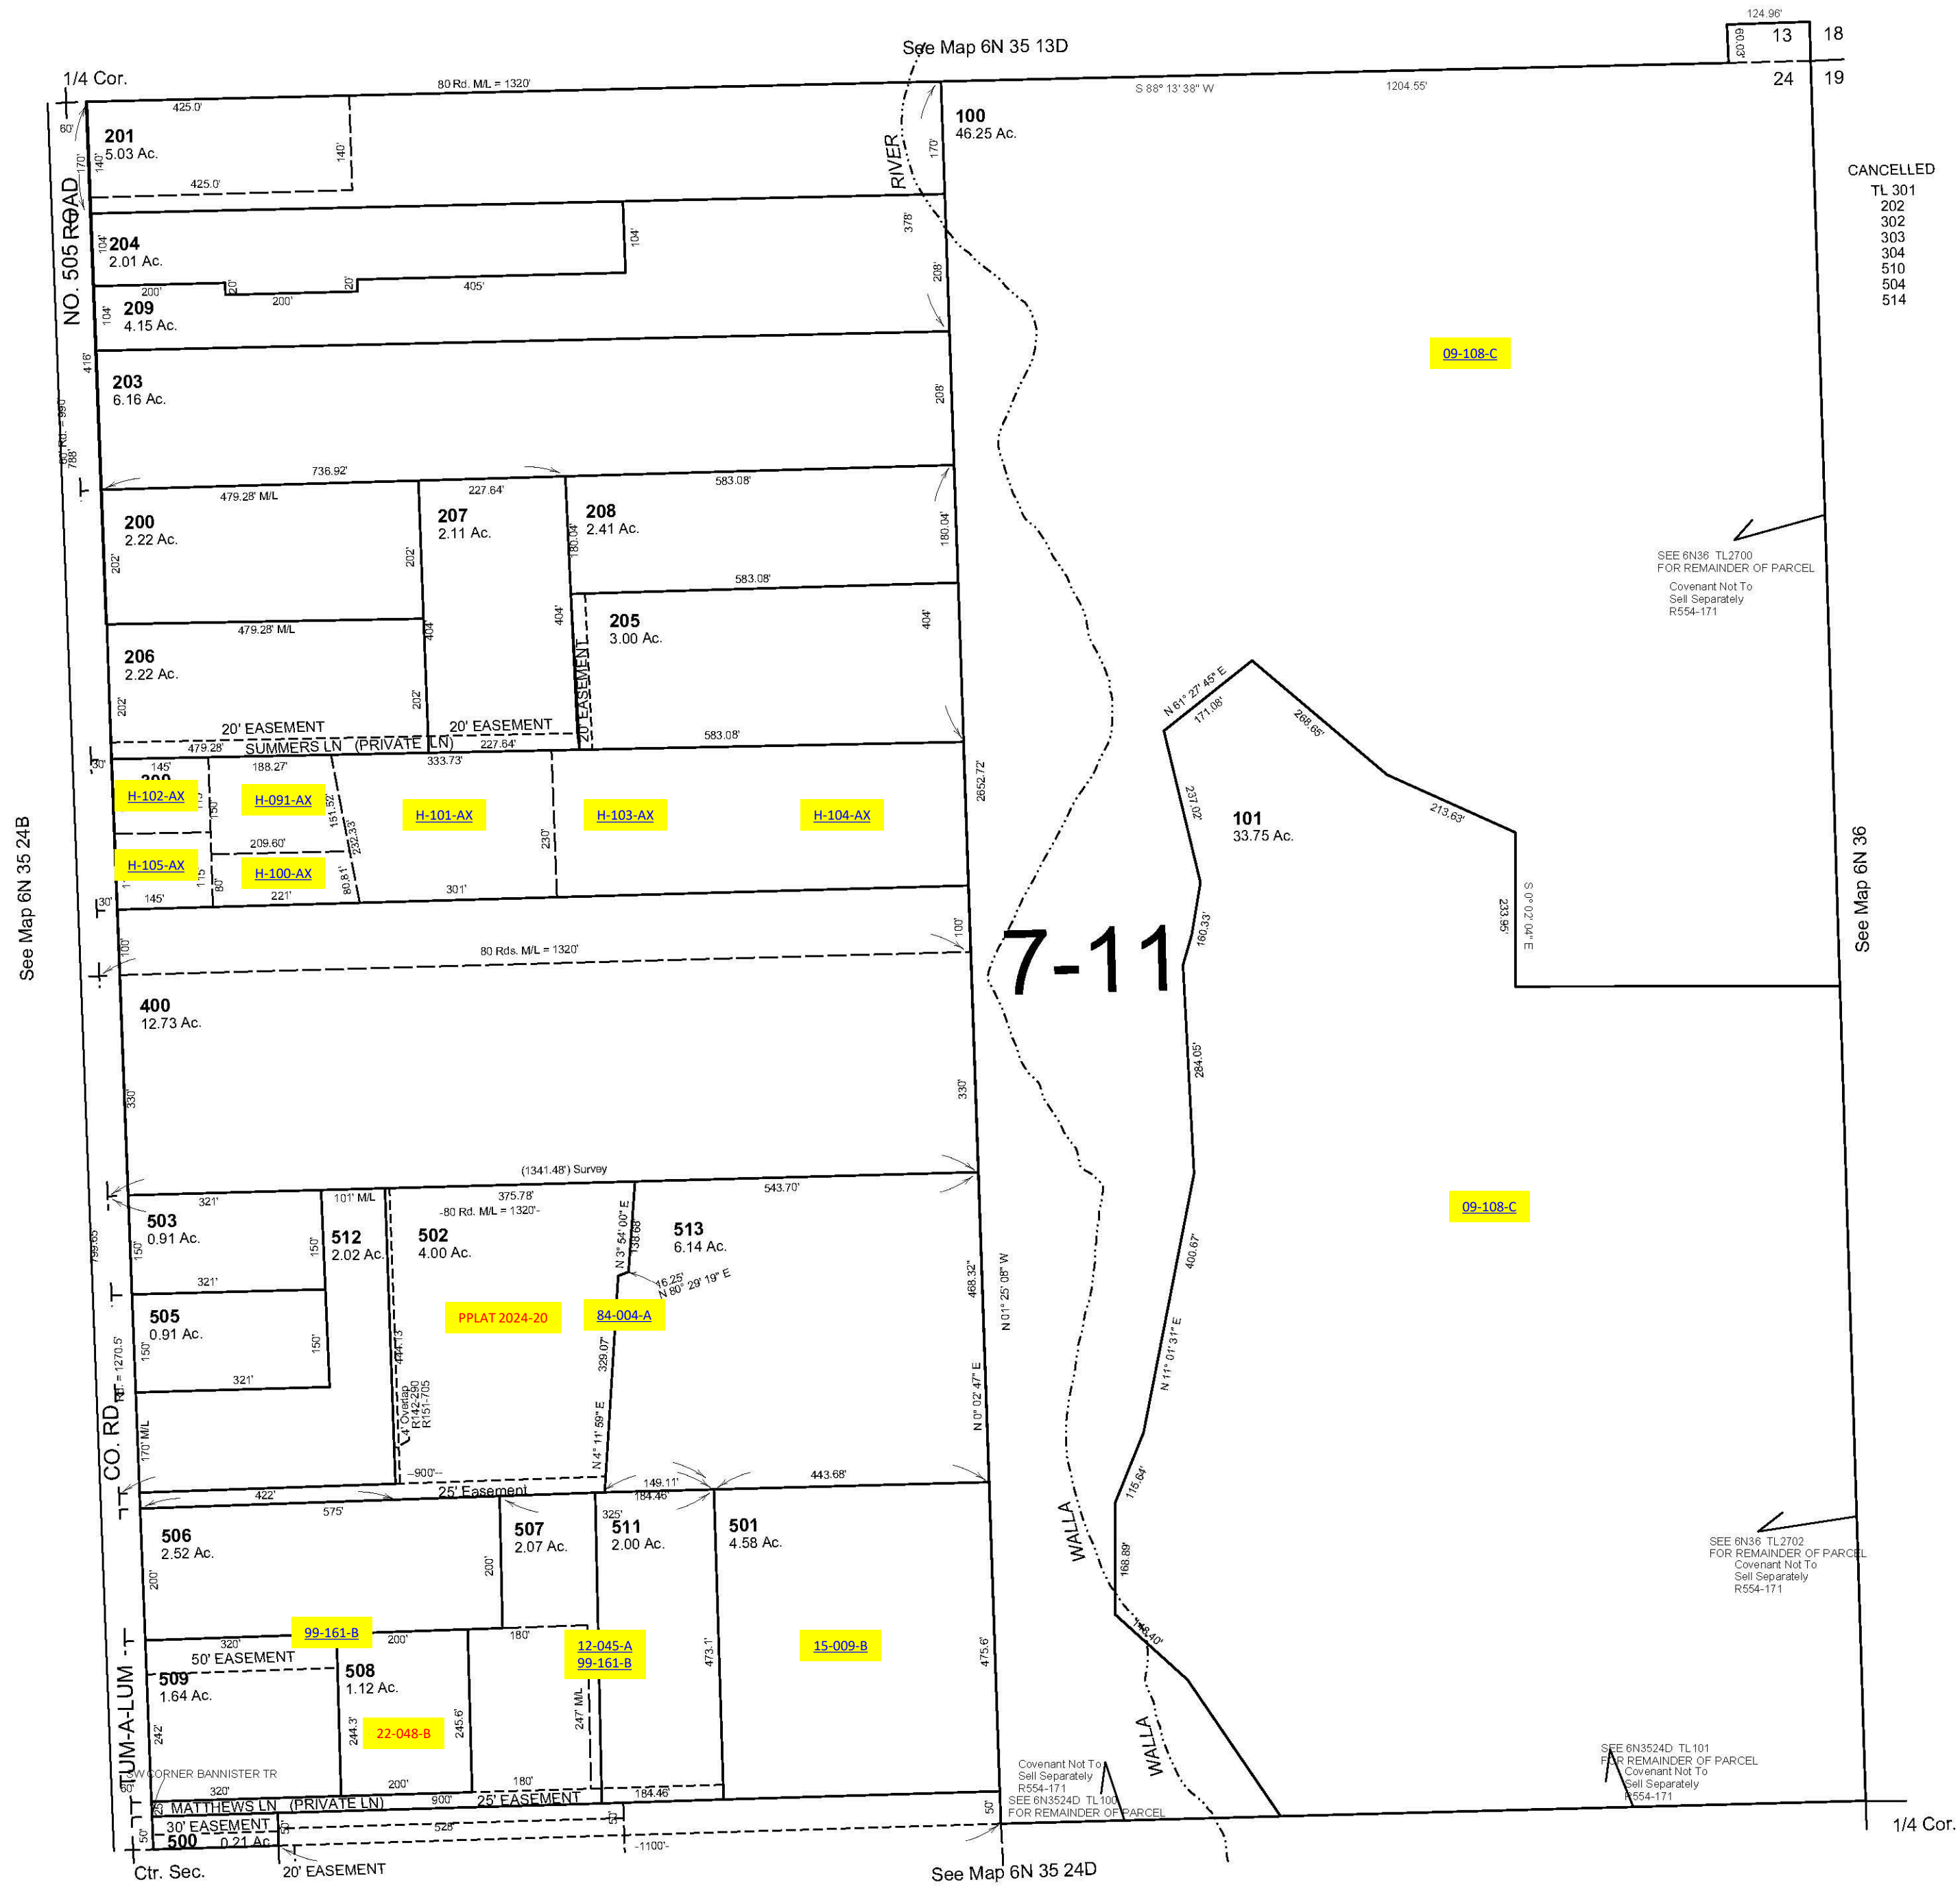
See Map 6N 35 13D

124.96'
60.03'
13
18
24
19

1/4 Cor.
80 Rd. M/L = 1320'
S 88° 13' 38" W
1204.55'

425.0'
60'
201
5.03 Ac.
140'
170'
140'
425.0'

RIVER
170'
100
46.25 Ac.

CANCELLED
TL 301
202
302
303
304
510
504
514

NO. 505 ROAD

104'
204
2.01 Ac.
104'
378'
200'
20'
200'
20'
405'
208'
104'
209
4.15 Ac.

09-108-C

416'
203
6.16 Ac.
208'
60 Rd. = 990
788'

736.92'
479.28' M/L
227.64'
583.08'
200
2.22 Ac.
207
2.11 Ac.
208
2.41 Ac.
180.04'
180.04'
202'
202'
583.08'
404'
205
3.00 Ac.
404'
404'

SEE 6N36 TL2700
FOR REMAINDER OF PARCEL
Covenant Not To
Sell Separately
R554-171

479.28' M/L
206
2.22 Ac.
202'
202'
20' EASEMENT
20' EASEMENT
20' EASEMENT
583.08'
479.28'
SUMMERS LN (PRIVATE LN)
227.64'

N 61° 27' 45" E
171.08'
268.65'

30'
145'
188.27'
333.73'
H-102-AX
H-091-AX
H-101-AX
H-103-AX
H-104-AX
150'
151.52'
232.33'
230'
209.60'
H-105-AX
H-100-AX
115
80'
80.81'
301'
145'
221'
30'

2652.72'
237.02'
101
33.75 Ac.
213.63'
S 0° 02' 04" E
233.95'

See Map 6N 35 24B

See Map 6N 36

100'
100'
80 Rds. M/L = 1320'
160.33'

7-11

400
12.73 Ac.

284.05'

330'
330'

(1341.48') Survey

321'
101' M/L
375.78'
-80 Rd. M/L = 1320'-
N 3° 54' 00" E
543.70'
503
0.91 Ac.
512
2.02 Ac.
502
4.00 Ac.
138.68
513
6.14 Ac.
150'
150'
799.65
321'
16.25'
N 80° 29' 19" E
468.32"
N 01° 25' 08" W
09-108-C
400.67
505
0.91 Ac.
PPLAT 2024-20
84-004-A
150'
150'
444.13
329.07
1270.5'
321'
L-4 Overlap
R142-290
R151-705
N 11° 01' 31" E
CO. RD.
170' M/L
N 4° 11' 59" E
N 0° 02' 47" E
-900'-
149.11'
443.68'
115.64'
422'
25' Easement
184.46'
575'
325'
506
2.52 Ac.
507
2.07 Ac.
511
2.00 Ac.
501
4.58 Ac.
WALLA
168.89'
200'
200'

SEE 6N36 TL2702
FOR REMAINDER OF PARCEL
Covenant Not To
Sell Separately
R554-171

99-161-B
320'
200'
180'
12-045-A
99-161-B
473.1'
15-009-B
148.40'
50' EASEMENT
475.6'
509
1.64 Ac.
508
1.12 Ac.
TUM-A-LUM
242'
244.3'
22-048-B
245.6'
247' M/L
WALLA
SW CORNER BANNISTER TR
320'
200'
180'
Covenant Not To
Sell Separately
R554-171
SEE 6N3524D TL100
FOR REMAINDER OF PARCEL

SEE 6N3524D TL101
FOR REMAINDER OF PARCEL
Covenant Not To
Sell Separately
R554-171

184.46'
MATTHEWS LN (PRIVATE LN)
900'
25' EASEMENT
50'
30' EASEMENT
528'
500
0.21 Ac.
50'
50'
-1100'-
1/4 Cor.
Ctr. Sec.
20' EASEMENT
See Map 6N 35 24D